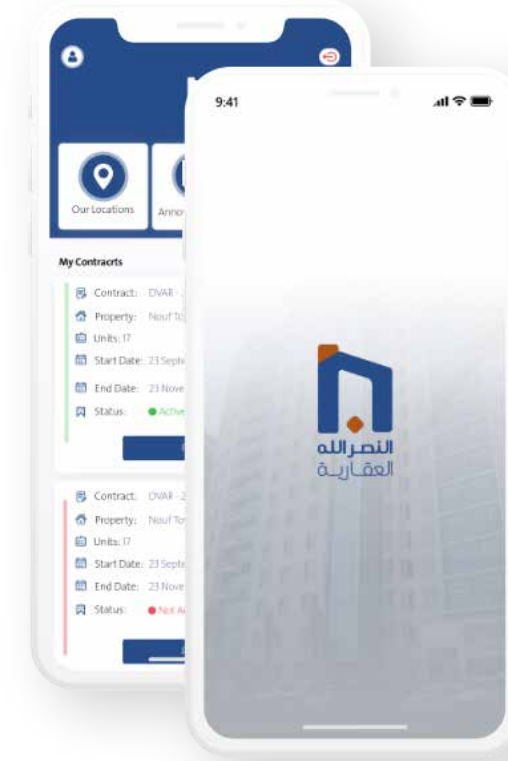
Our Locations

Anno

My Contracrts

Contract: DVAR -

Property: Nouf To

Units: 17

Start Date: 23 Septe

End Date: 23 Nove

Status: Active

Contract: DVAR -

Property: Nouf To

Units: 17

Start Date: 23 Septe

End Date: 23 Nove

Status: Not A

9:41

النصر الله
العقارية